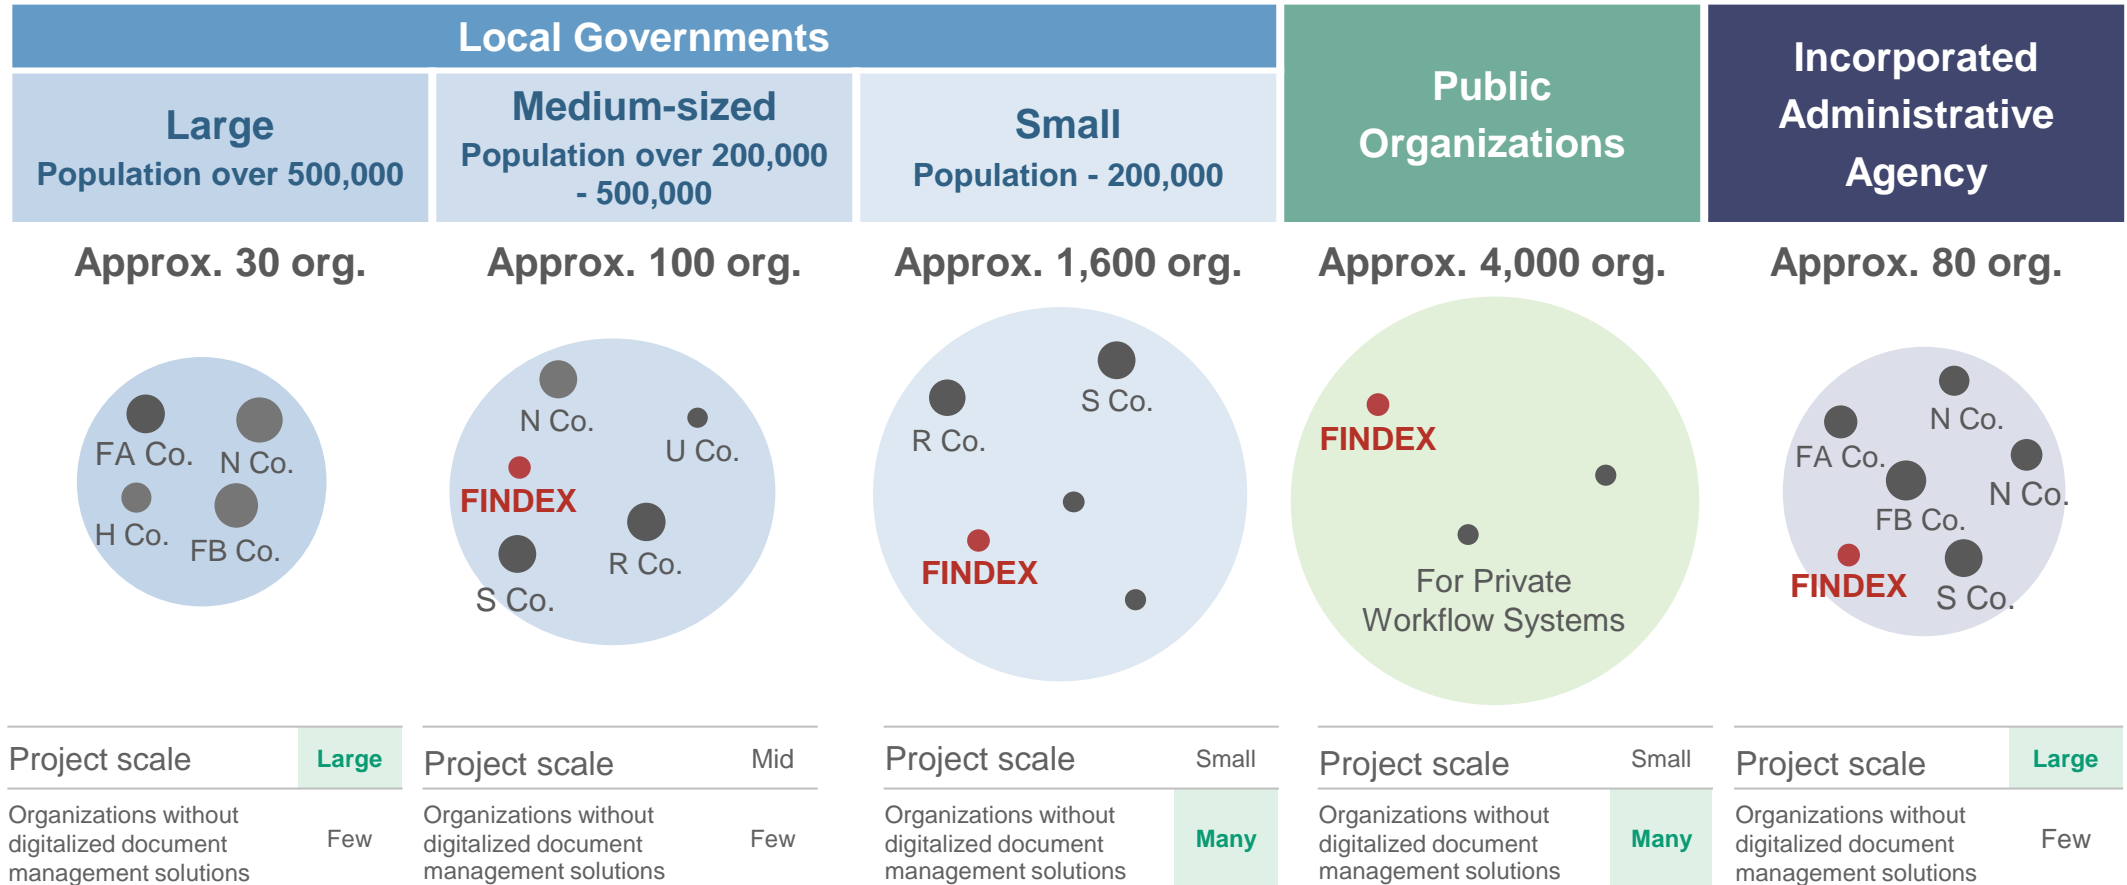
Local Governments

Large
Population over 500,000

Medium-sized
Population over 200,000 - 500,000

Small
Population - 200,000

Public Organizations

Incorporated Administrative Agency

Approx. 30 org.

Approx. 100 org.

Approx. 1,600 org.

Approx. 4,000 org.

Approx. 80 org.

FA Co.
N Co.
H Co.
FB Co.

N Co.
U Co.
FINDEX
R Co.
S Co.

S Co.
R Co.
FINDEX

FINDEX
For Private Workflow Systems

N Co.
FA Co.
N Co.
FB Co.
FINDEX
S Co.

| Project scale | Large |
|---|---|
| Organizations without digitalized document management solutions | Few |

| Project scale | Mid |
|---|---|
| Organizations without digitalized document management solutions | Few |

| Project scale | Small |
|---|---|
| Organizations without digitalized document management solutions | Many |

| Project scale | Small |
|---|---|
| Organizations without digitalized document management solutions | Many |

| Project scale | Large |
|---|---|
| Organizations without digitalized document management solutions | Few |